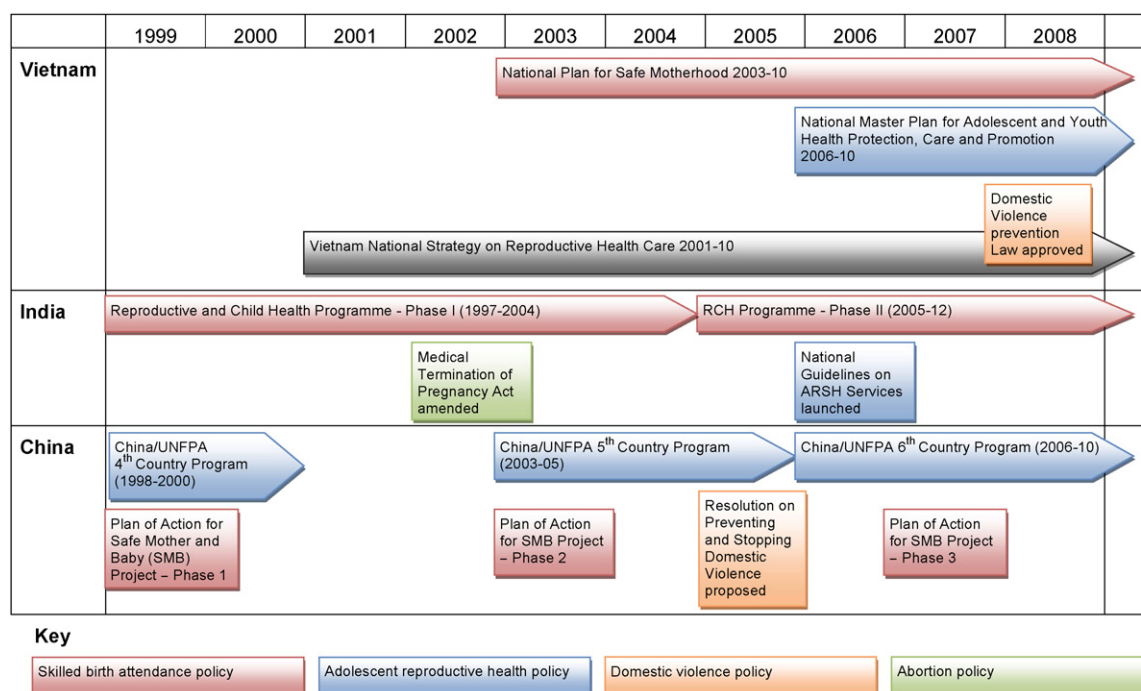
| | 1999 | 2000 | 2001 | 2002 | 2003 | 2004 | 2005 | 2006 | 2007 | 2008 |
|---|---|---|---|---|---|---|---|---|---|---|

Vietnam

National Plan for Safe Motherhood 2003-10

National Master Plan for Adolescent and Youth Health Protection, Care and Promotion 2006-10

Domestic Violence prevention Law approved

Vietnam National Strategy on Reproductive Health Care 2001-10

India

Reproductive and Child Health Programme - Phase I (1997-2004)

RCH Programme - Phase II (2005-12)

Medical Termination of Pregnancy Act amended

National Guidelines on ARSH Services launched

China

China/UNFPA $4^{th}$ Country Program (1998-2000)

China/UNFPA $5^{th}$ Country Program (2003-05)

China/UNFPA $6^{th}$ Country Program (2006-10)

Plan of Action for Safe Mother and Baby (SMB) Project – Phase 1

Plan of Action for SMB Project – Phase 2

Resolution on Preventing and Stopping Domestic Violence proposed

Plan of Action for SMB Project – Phase 3

Key

Skilled birth attendance policy

Adolescent reproductive health policy

Domestic violence policy

Abortion policy